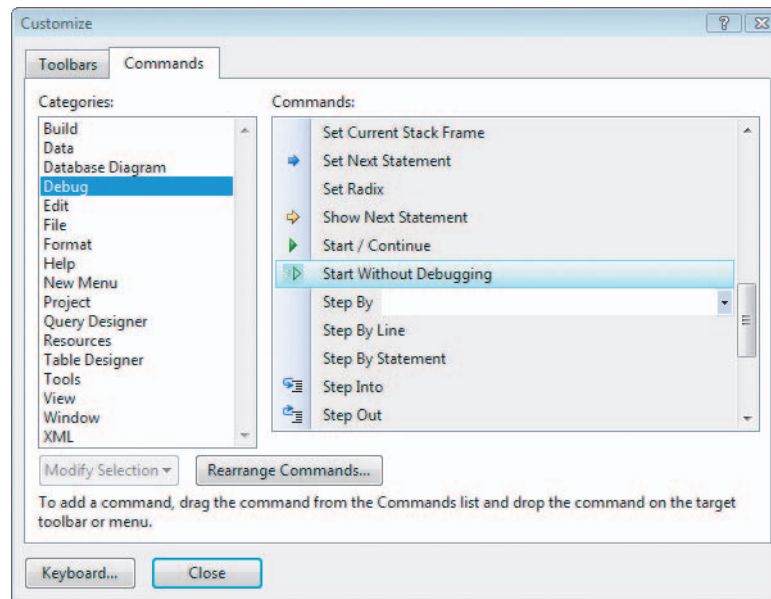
Customize

?

Toolbars Commands

Categories:

Build
Data
Database Diagram
Debug
Edit
File
Format
Help
New Menu
Project
Query Designer
Resources
Table Designer
Tools
View
Window
XML

Commands:

Set Current Stack Frame
Set Next Statement
Set Radix
Show Next Statement
Start / Continue
Start Without Debugging
Step By
Step By Line
Step By Statement
Step Into
Step Out

Modify Selection ▾

Rearrange Commands...

To add a command, drag the command from the Commands list and drop the command on the target toolbar or menu.

Keyboard...

Close